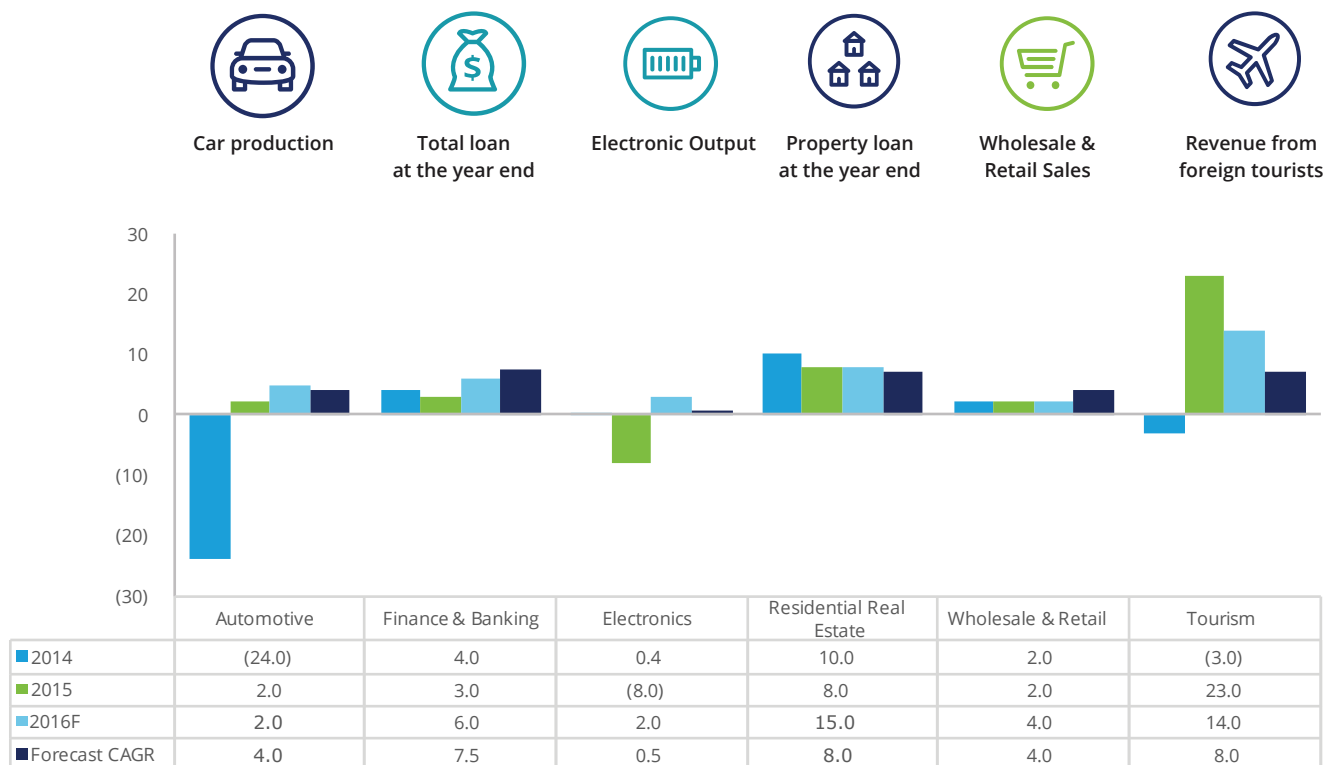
Car production

Total loan at the year end

Electronic Output

Property loan at the year end

Wholesale & Retail Sales

Revenue from foreign tourists

30
20
10
0
(10)
(20)
(30)

| | Automotive | Finance & Banking | Electronics | Residential Real Estate | Wholesale & Retail | Tourism |
|---|---|---|---|---|---|---|
| 2014 | (24.0) | 4.0 | 0.4 | 10.0 | 2.0 | (3.0) |
| 2015 | 2.0 | 3.0 | (8.0) | 8.0 | 2.0 | 23.0 |
| 2016F | 2.0 | 6.0 | 2.0 | 15.0 | 4.0 | 14.0 |
| Forecast CAGR | 4.0 | 7.5 | 0.5 | 8.0 | 4.0 | 8.0 |